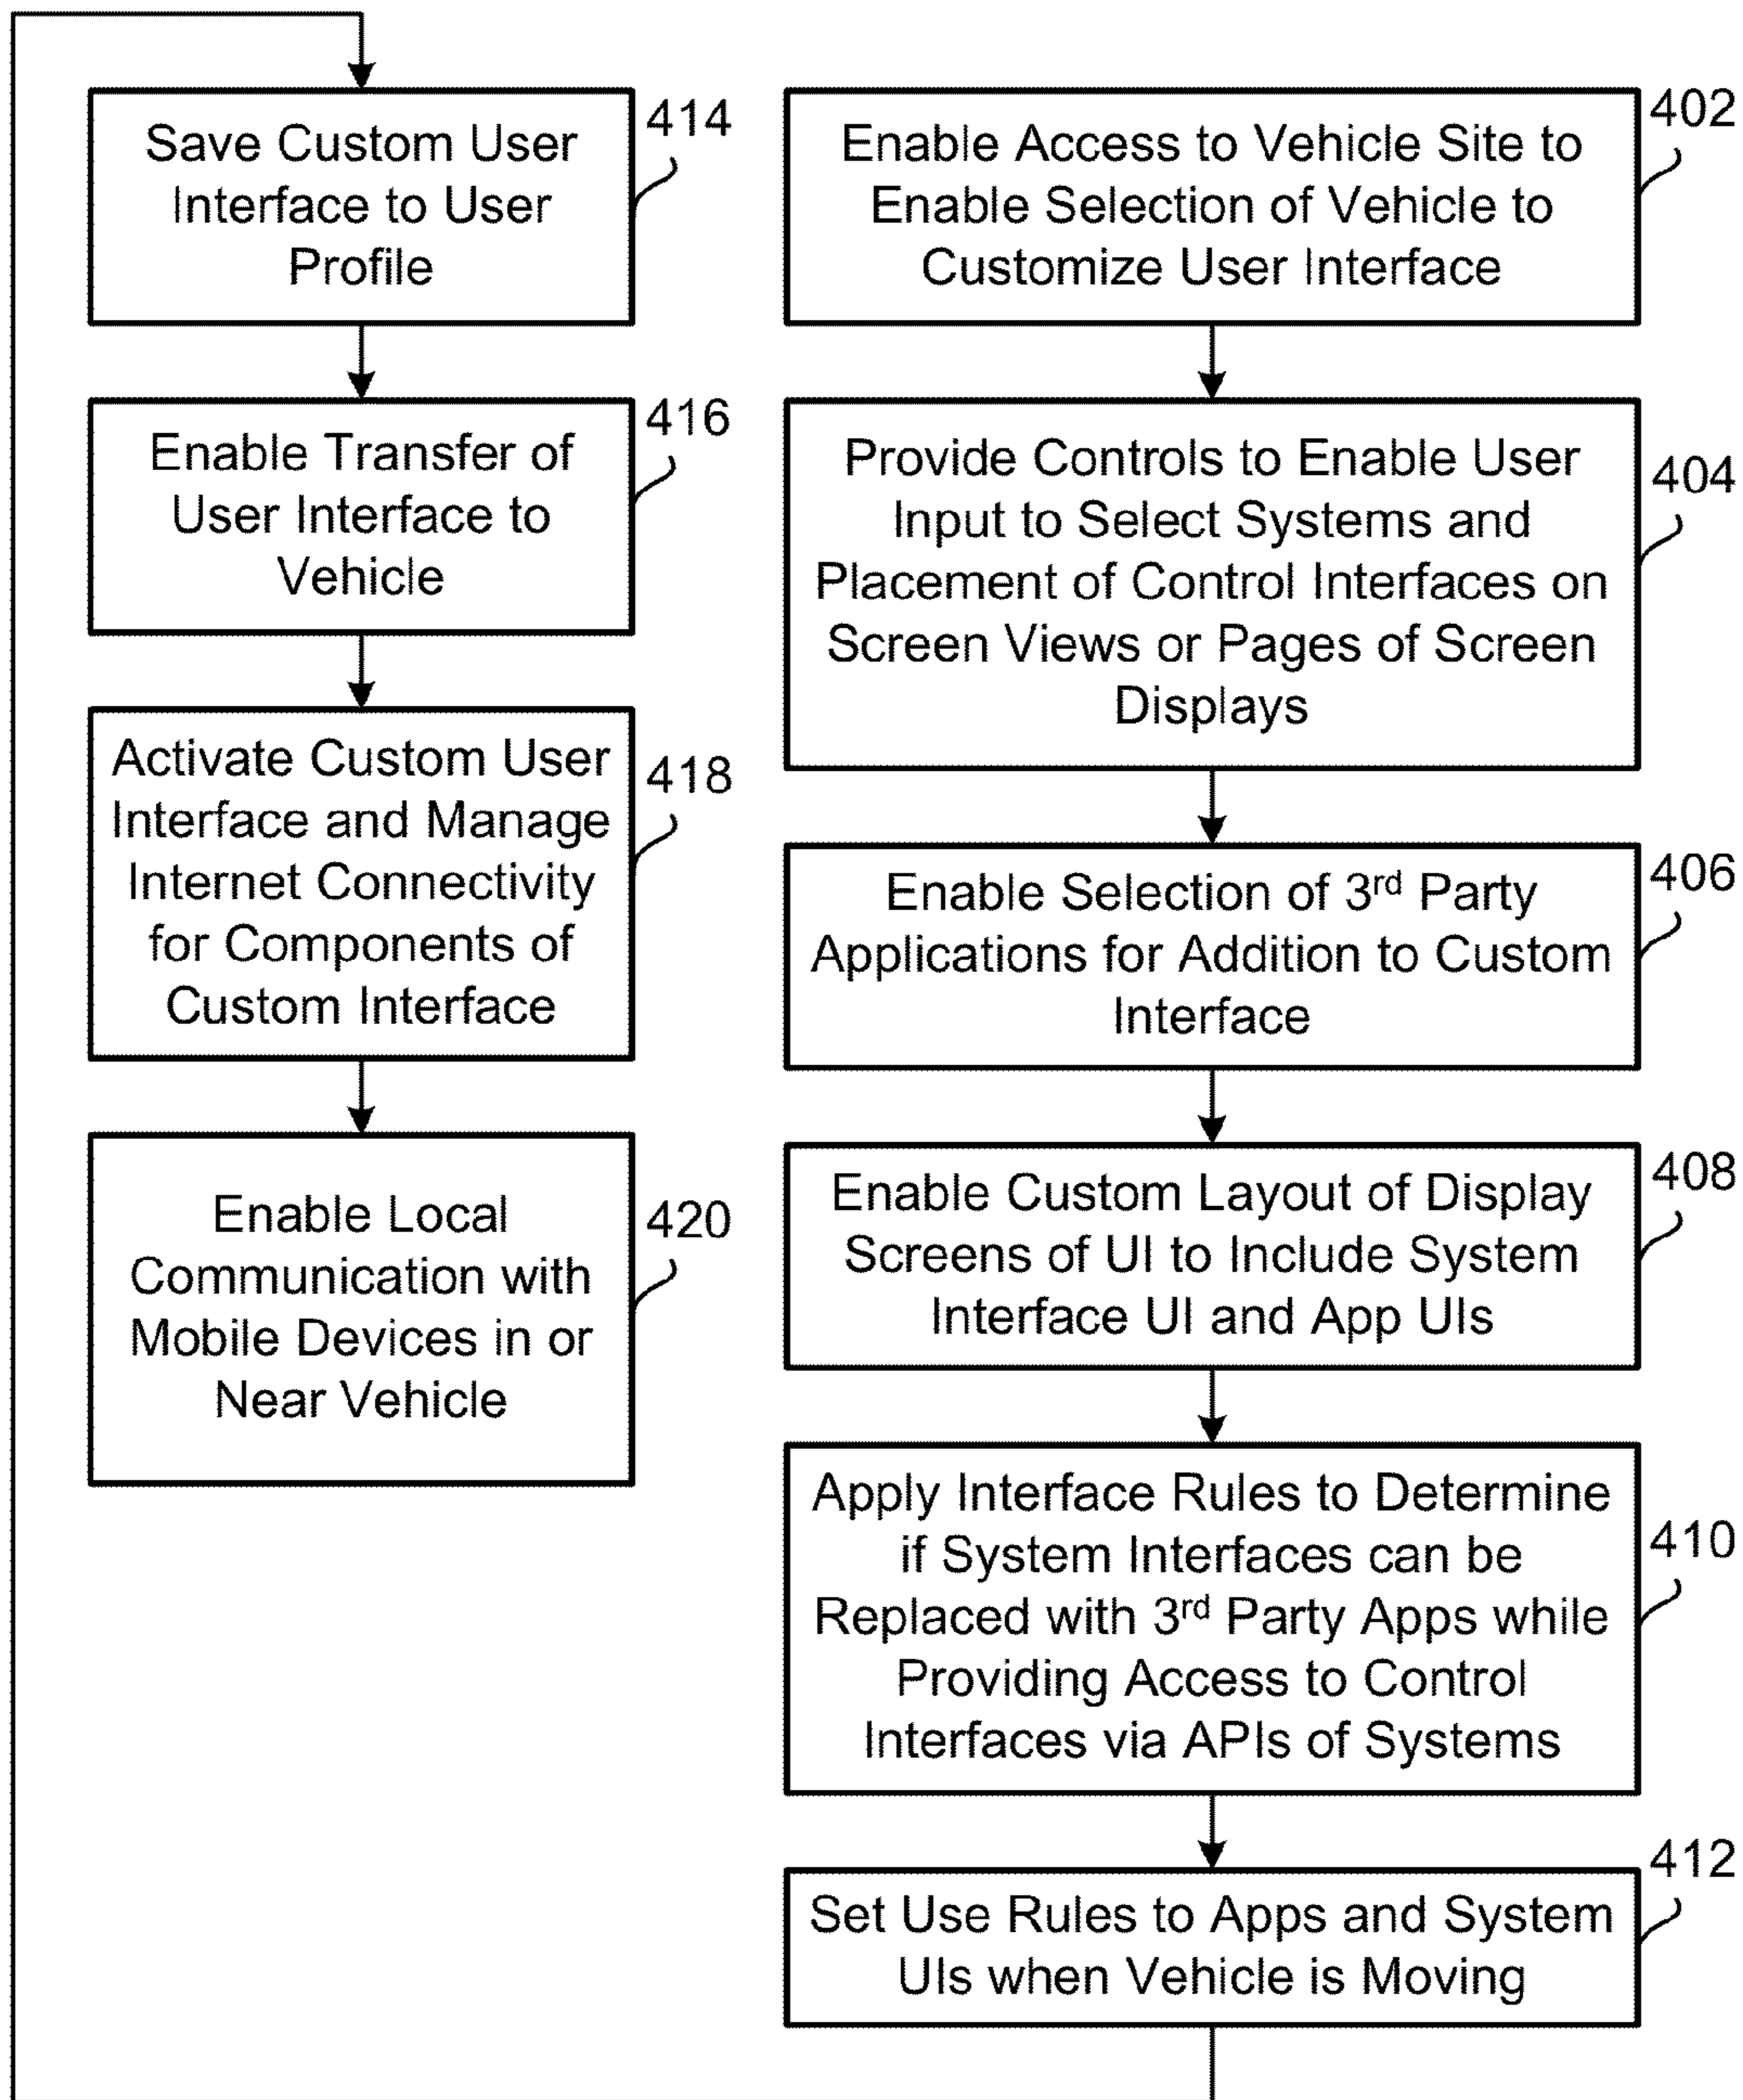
Enable Access to Vehicle Site to Enable Selection of Vehicle to Customize User Interface

402

Provide Controls to Enable User Input to Select Systems and Placement of Control Interfaces on Screen Views or Pages of Screen Displays

404

Enable Selection of 3$^{rd}$ Party Applications for Addition to Custom Interface

406

Enable Custom Layout of Display Screens of UI to Include System Interface UI and App UIs

408

Apply Interface Rules to Determine if System Interfaces can be Replaced with 3$^{rd}$ Party Apps while Providing Access to Control Interfaces via APIs of Systems

410

Set Use Rules to Apps and System UIs when Vehicle is Moving

412

Save Custom User Interface to User Profile

414

Enable Transfer of User Interface to Vehicle

416

Activate Custom User Interface and Manage Internet Connectivity for Components of Custom Interface

418

Enable Local Communication with Mobile Devices in or Near Vehicle

420